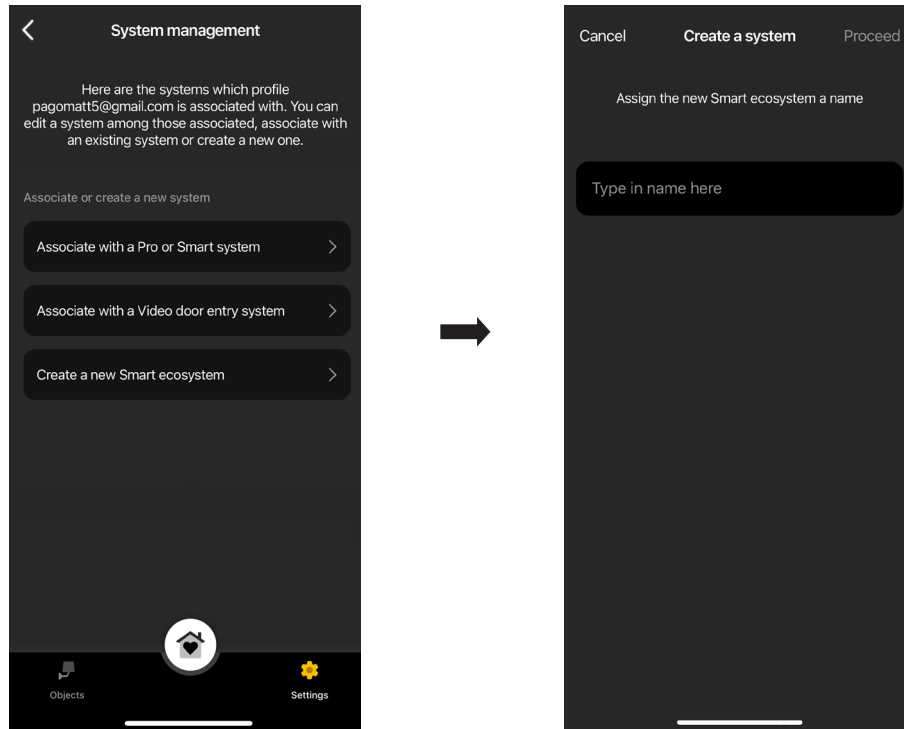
System management

Here are the systems which profile pagomatt5@gmail.com is associated with. You can edit a system among those associated, associate with an existing system or create a new one.

Associate or create a new system

Associate with a Pro or Smart system

Associate with a Video door entry system

Create a new Smart ecosystem

Objects

Settings

Cancel

Create a system

Proceed

Assign the new Smart ecosystem a name

Type in name here